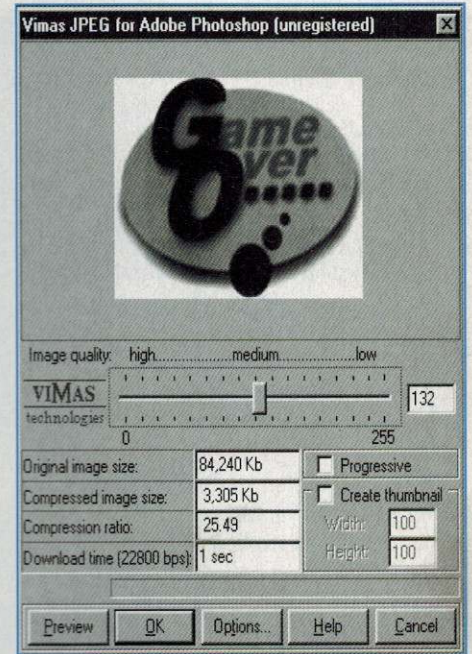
Vimas JPEG for Adobe Photoshop (unregistered)

Game Over

Image quality: high..................medium..................low

VIMAS technologies

132

0

255

Original image size: 84,240 Kb

Compressed image size: 3,305 Kb

Compression ratio: 25.49

Download time (22800 bps): 1 sec

Progressive

Create thumbnail

Width: 100

Height: 100

Preview

OK

Options...

Help

Cancel